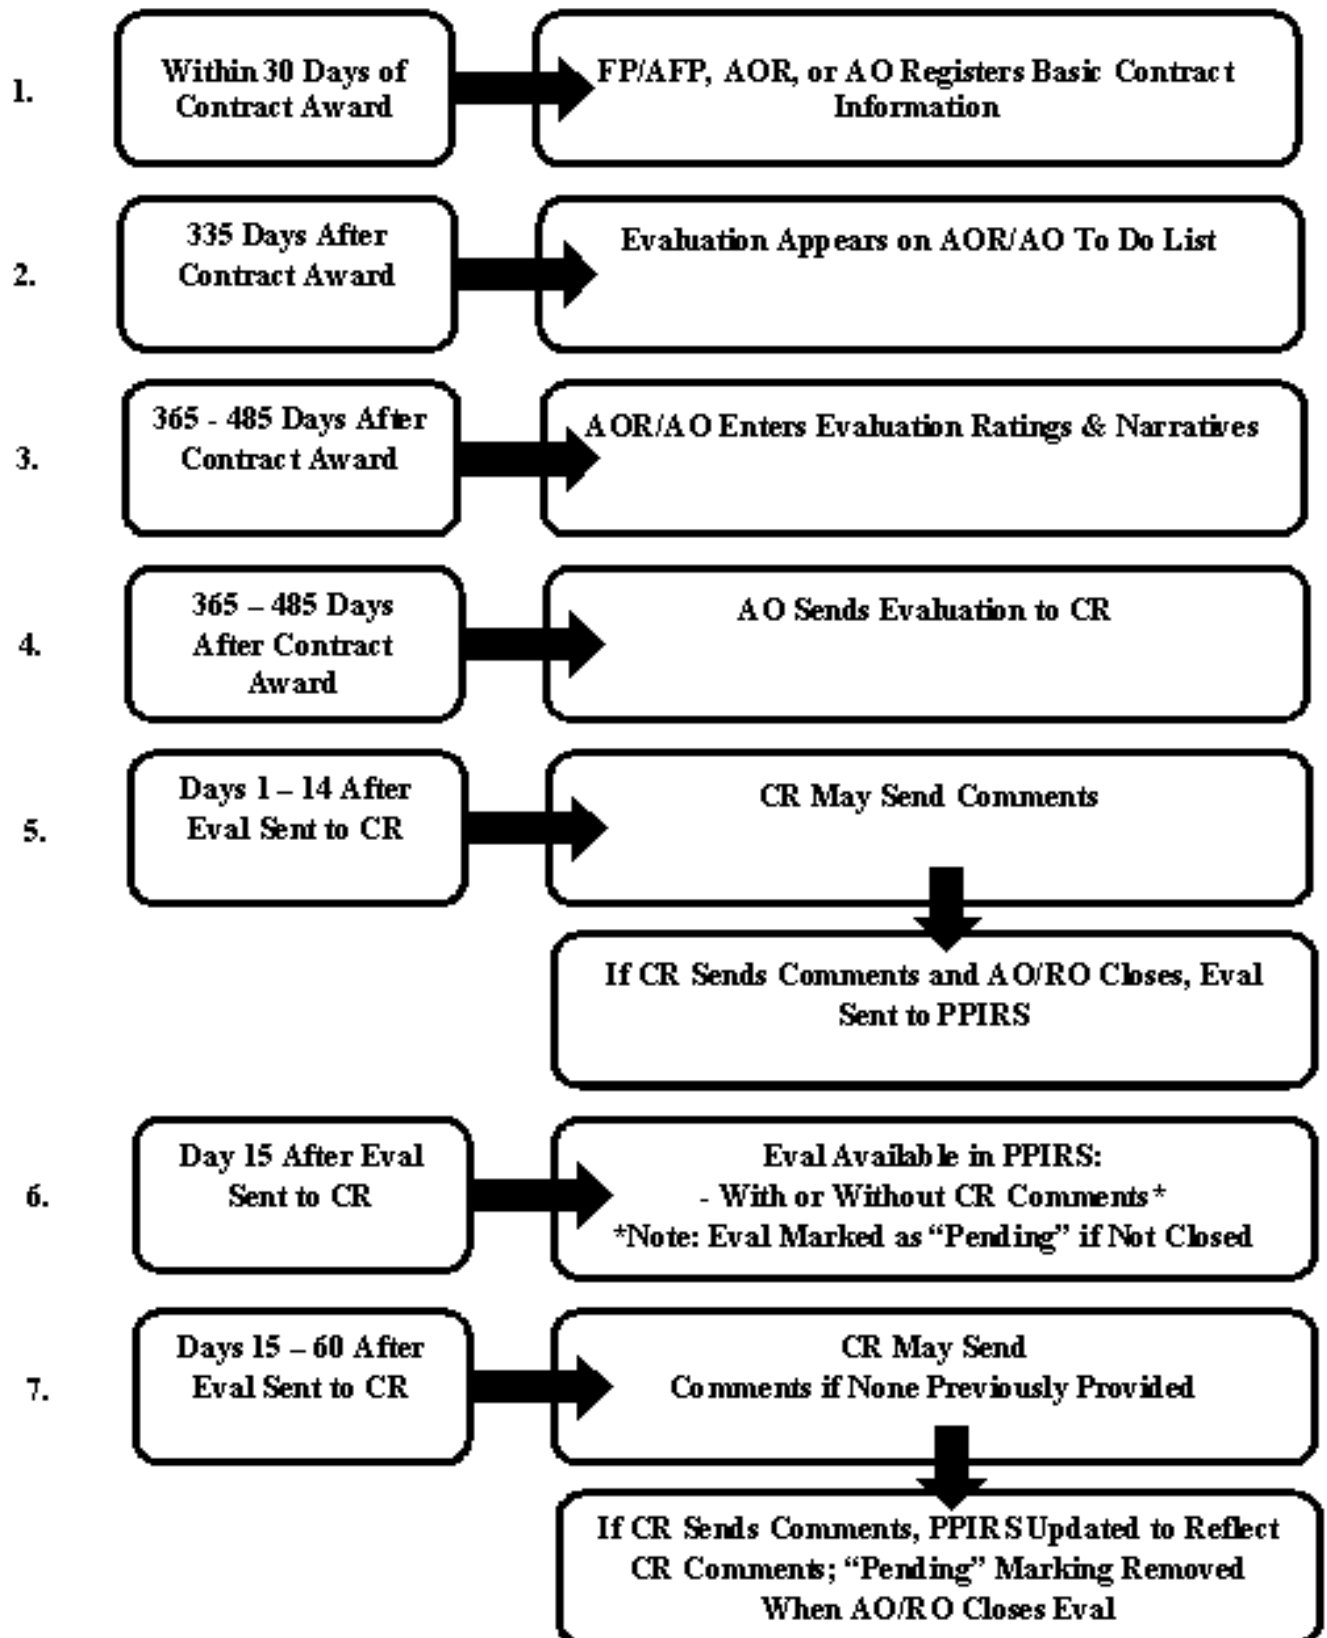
1. Within 30 Days of Contract Award

FP/AFP, AOR, or AO Registers Basic Contract Information

2. 335 Days After Contract Award

Evaluation Appears on AOR/AO To Do List

3. 365 - 485 Days After Contract Award

AOR/AO Enters Evaluation Ratings & Narratives

4. 365 – 485 Days After Contract Award

AO Sends Evaluation to CR

5. Days 1 – 14 After Eval Sent to CR

CR May Send Comments

If CR Sends Comments and AO/RO Closes, Eval Sent to PPIRS

6. Day 15 After Eval Sent to CR

Eval Available in PPIRS:
- With or Without CR Comments*
*Note: Eval Marked as "Pending" if Not Closed

7. Days 15 – 60 After Eval Sent to CR

CR May Send Comments if None Previously Provided

If CR Sends Comments, PPIRS Updated to Reflect CR Comments; "Pending" Marking Removed When AO/RO Closes Eval